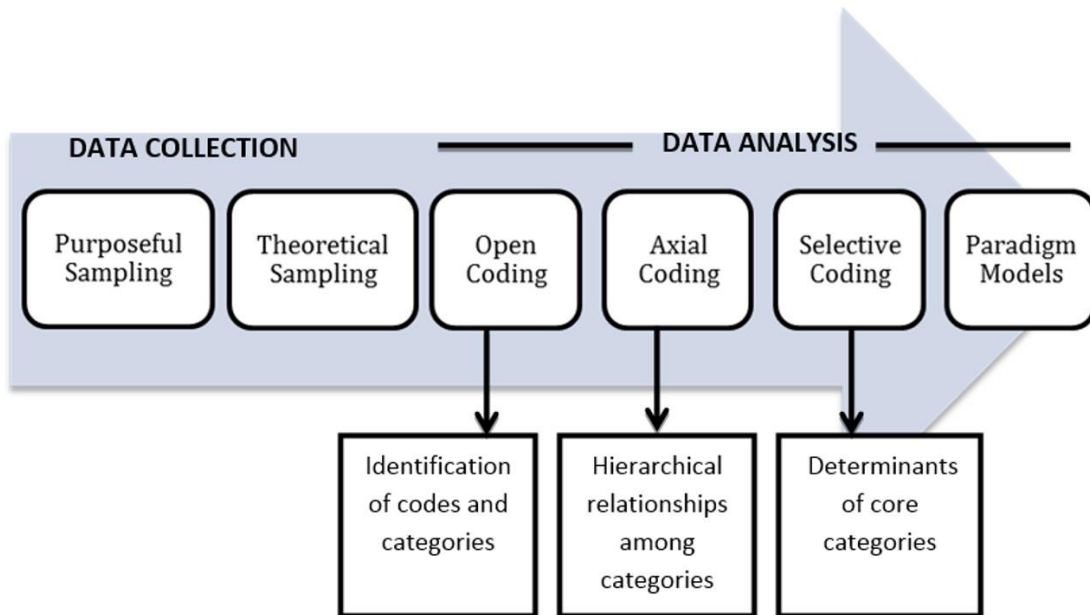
DATA COLLECTION

DATA ANALYSIS

Purposeful Sampling

Theoretical Sampling

Open Coding

Axial Coding

Selective Coding

Paradigm Models

Identification of codes and categories

Hierarchical relationships among categories

Determinants of core categories